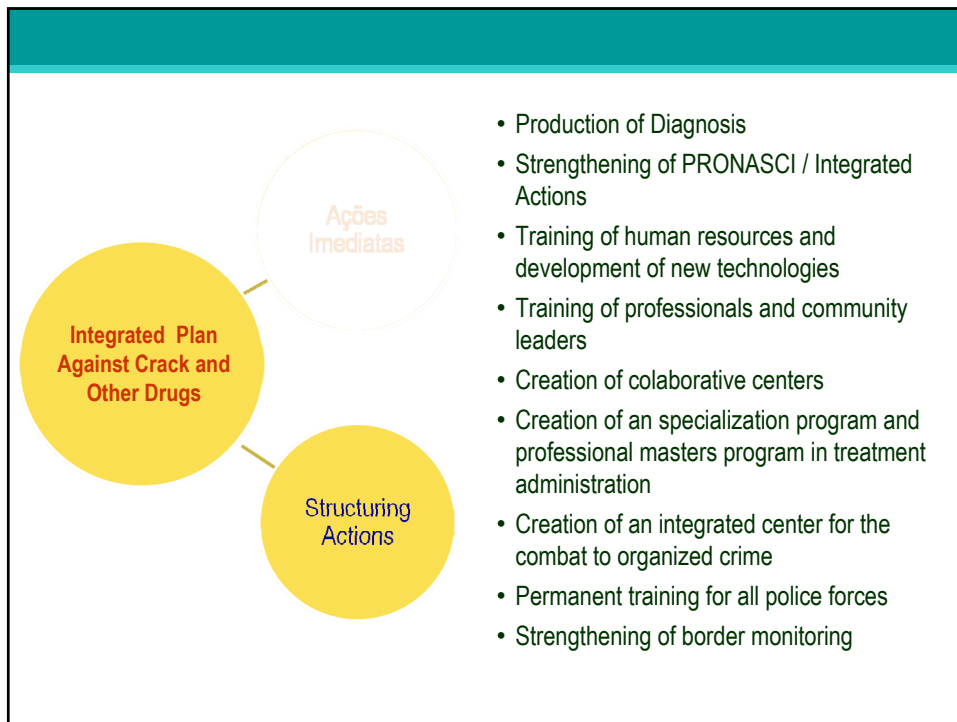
Ações Imediatas

Integrated Plan Against Crack and Other Drugs

Structuring Actions

- Production of Diagnosis
- Strengthening of PRONASCI / Integrated Actions
- Training of human resources and development of new technologies
- Training of professionals and community leaders
- Creation of colaborative centers
- Creation of an specialization program and professional masters program in treatment administration
- Creation of an integrated center for the combat to organized crime
- Permanent training for all police forces
- Strengthening of border monitoring